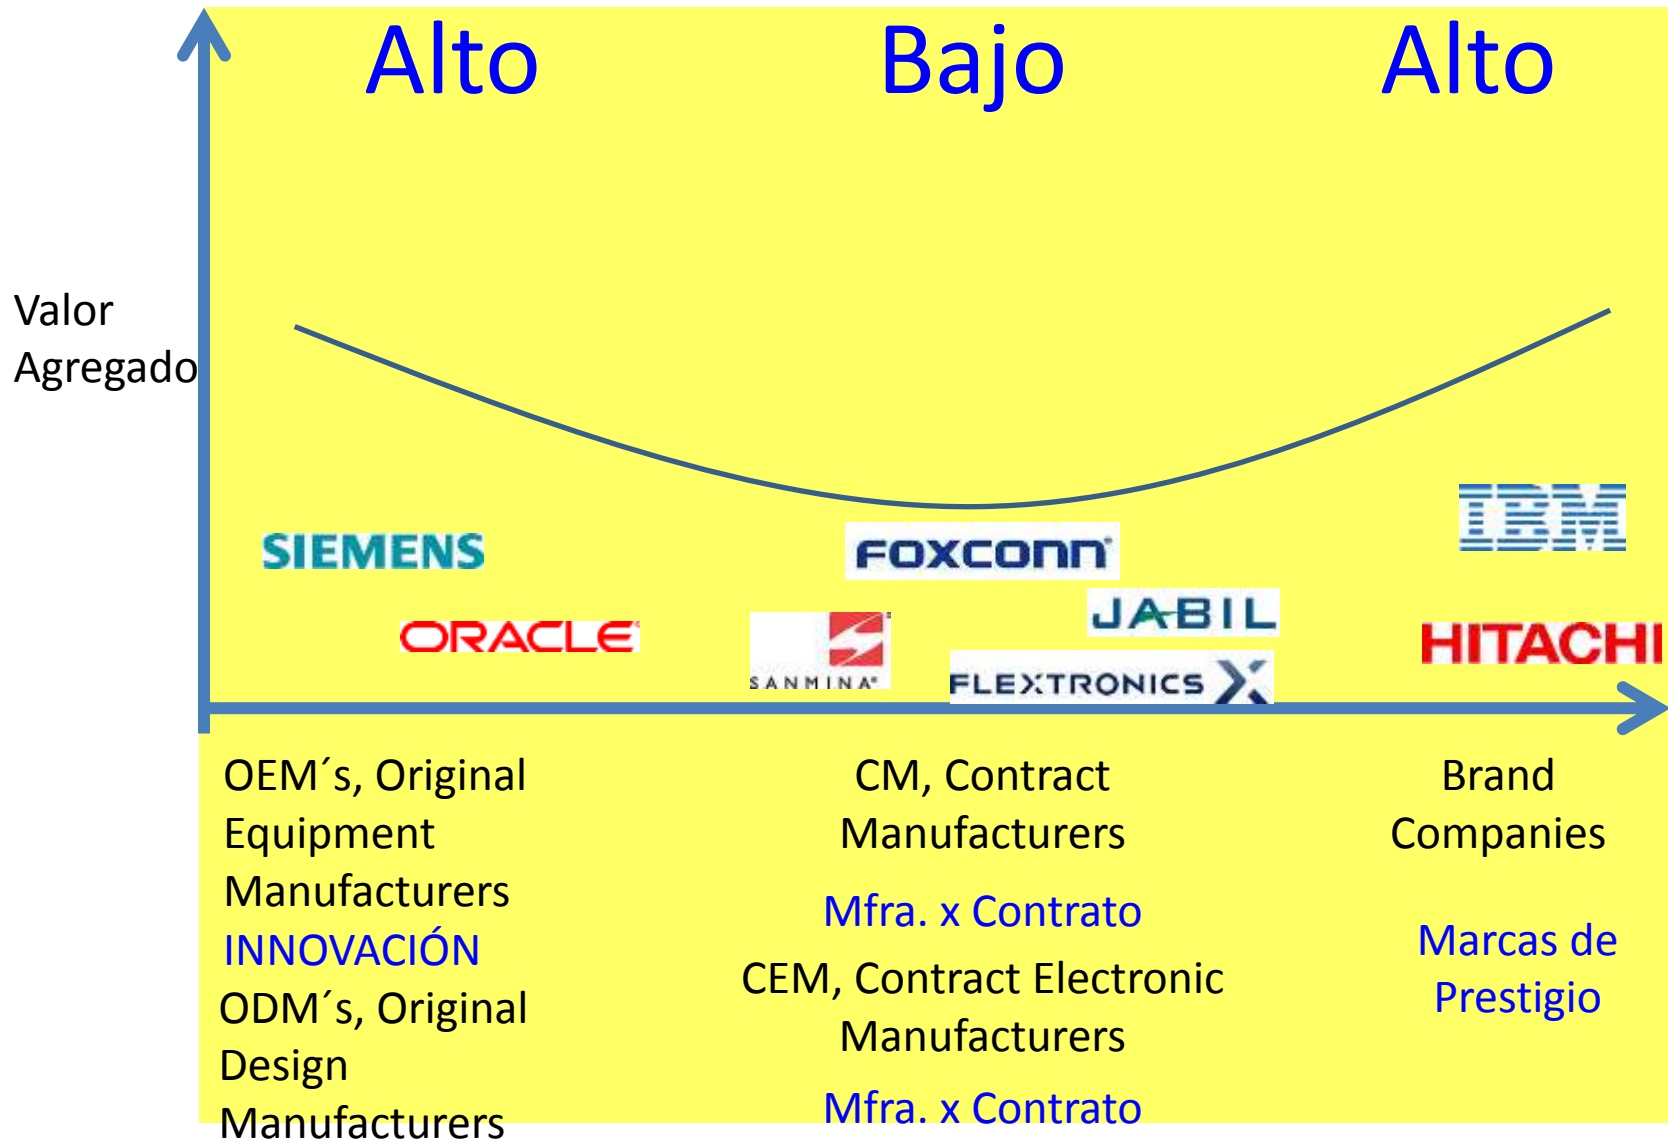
Alto

Bajo

Alto

Valor Agregado

SIEMENS

ORACLE

FOXCONN

SANMINA

JABIL

FLEXTRONICS

IBM

HITACHI

OEM´s, Original Equipment Manufacturers

INNOVACIÓN

ODM´s, Original Design Manufacturers

CM, Contract Manufacturers

Mfra. x Contrato

CEM, Contract Electronic Manufacturers

Mfra. x Contrato

Brand Companies

Marcas de Prestigio